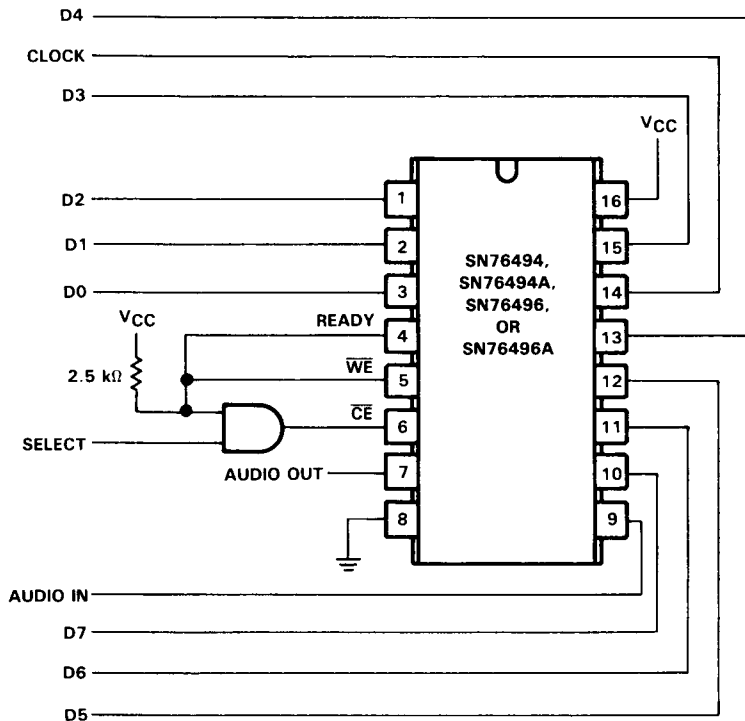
D4

CLOCK

D3

$V_{CC}$

D2

1

16

D1

2

15

SN76494, SN76494A, SN76496, OR SN76496A

D0

3

14

$V_{CC}$

READY

4

13

2.5 kΩ

$\overline{WE}$

5

12

$\overline{CE}$

SELECT

6

11

AUDIO OUT

7

10

8

9

AUDIO IN

D7

D6

D5